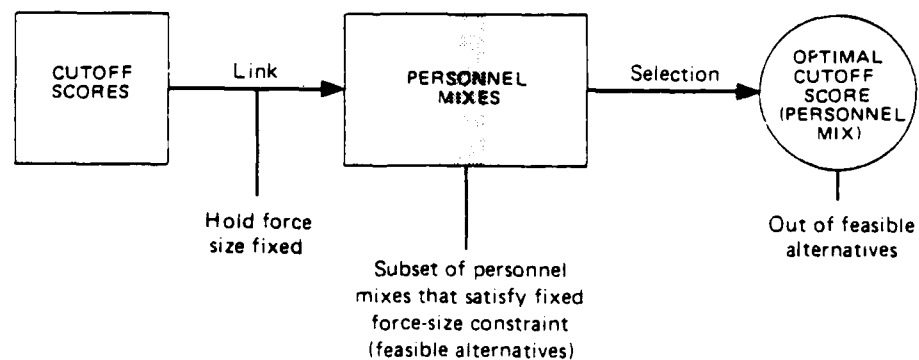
CUTOFF SCORES

Link

Hold force size fixed

PERSONNEL MIXES

Subset of personnel mixes that satisfy fixed force-size constraint (feasible alternatives)

Selection

OPTIMAL CUTOFF SCORE (PERSONNEL MIX)

Out of feasible alternatives